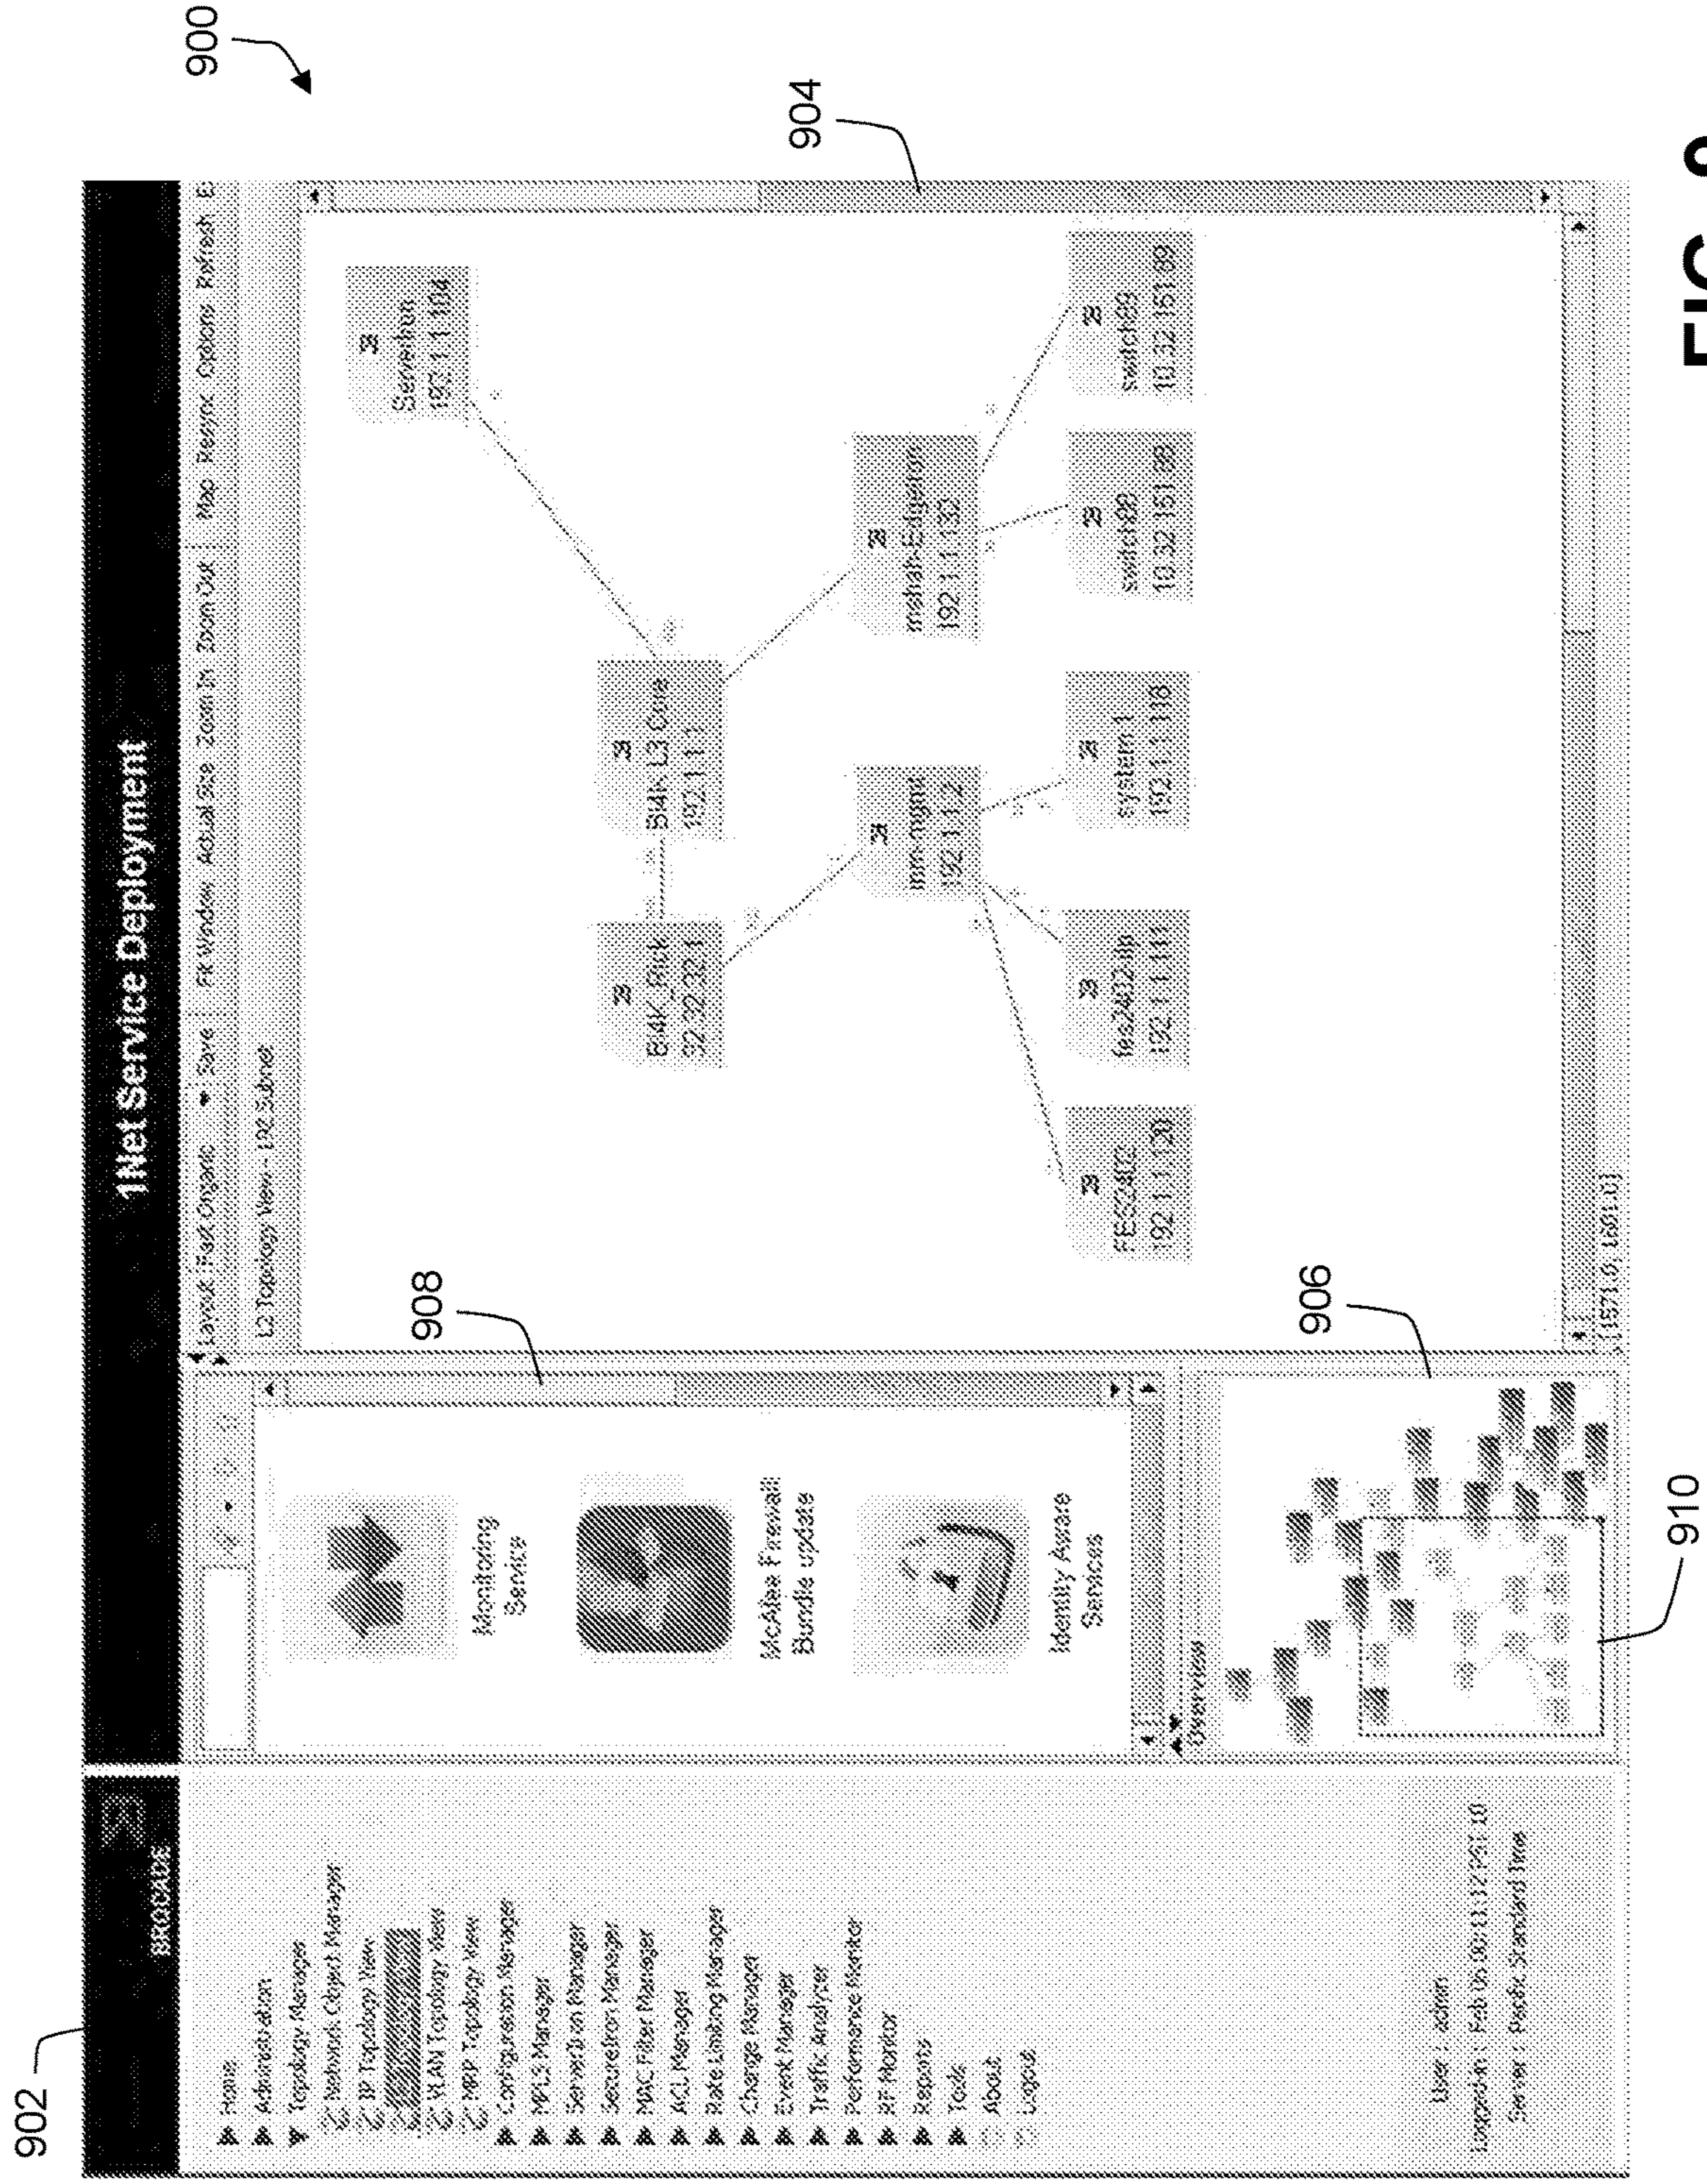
900

902

BROCADE

Home
Administration
Topology Manager
Network Object Manager
IP Topology View
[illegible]
VLAN Topology View
MRP Topology View
Configuration Manager
MPLS Manager
Service Manager
Securtiy Manager
MAC Filter Manager
ACL Manager
Rate Limiting Manager
Change Manager
Event Manager
Traffic Analyzer
Performance Monitor
RF Monitor
Reports
Tools
About
Logout

User : admin
Logged in : Feb 05 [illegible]
Server : Pacific Standard Time

1Net Service Deployment

Layout Field Organic Save Fit Window Actual Size Zoom In Zoom Out Map Resync Options Refresh E

L2 Topology View - 192 Subnet

904

908

906

910

Monitoring Service

McAfee Firewall Bundle update

Identity Aware Services

Overview

Serverhost 192.1.1.104

B4K_Rick 92.10.32.1

SI4K L3 Core 192.1.1.1

Ironmgmt 192.1.1.2

mshah-Edgeiron 192.1.1.132

switch89 10.32.151.89

switch88 10.32.151.88

system 1 192.1.1.118

fes2402-lb 192.1.1.114

FES2402 192.1.1.120

(1571.0, 1681.0)

FIG. 9